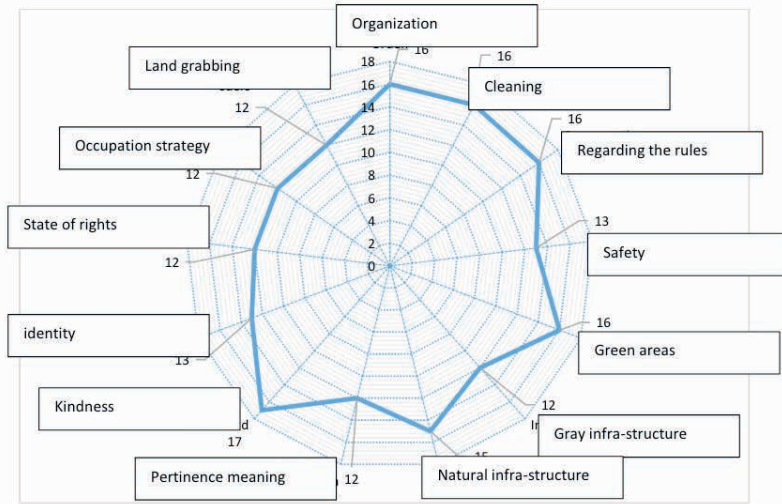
Organization
16
18
16
Land grabbing
Cleaning
14
12
12
16
Occupation strategy
10
Regarding the rules
12
8
6
State of rights
13
4
2
Safety
12
0
16
identity
Green areas
13
Kindness
12
17
Gray infra-structure
15
Pertinence meaning
12
Natural infra-structure